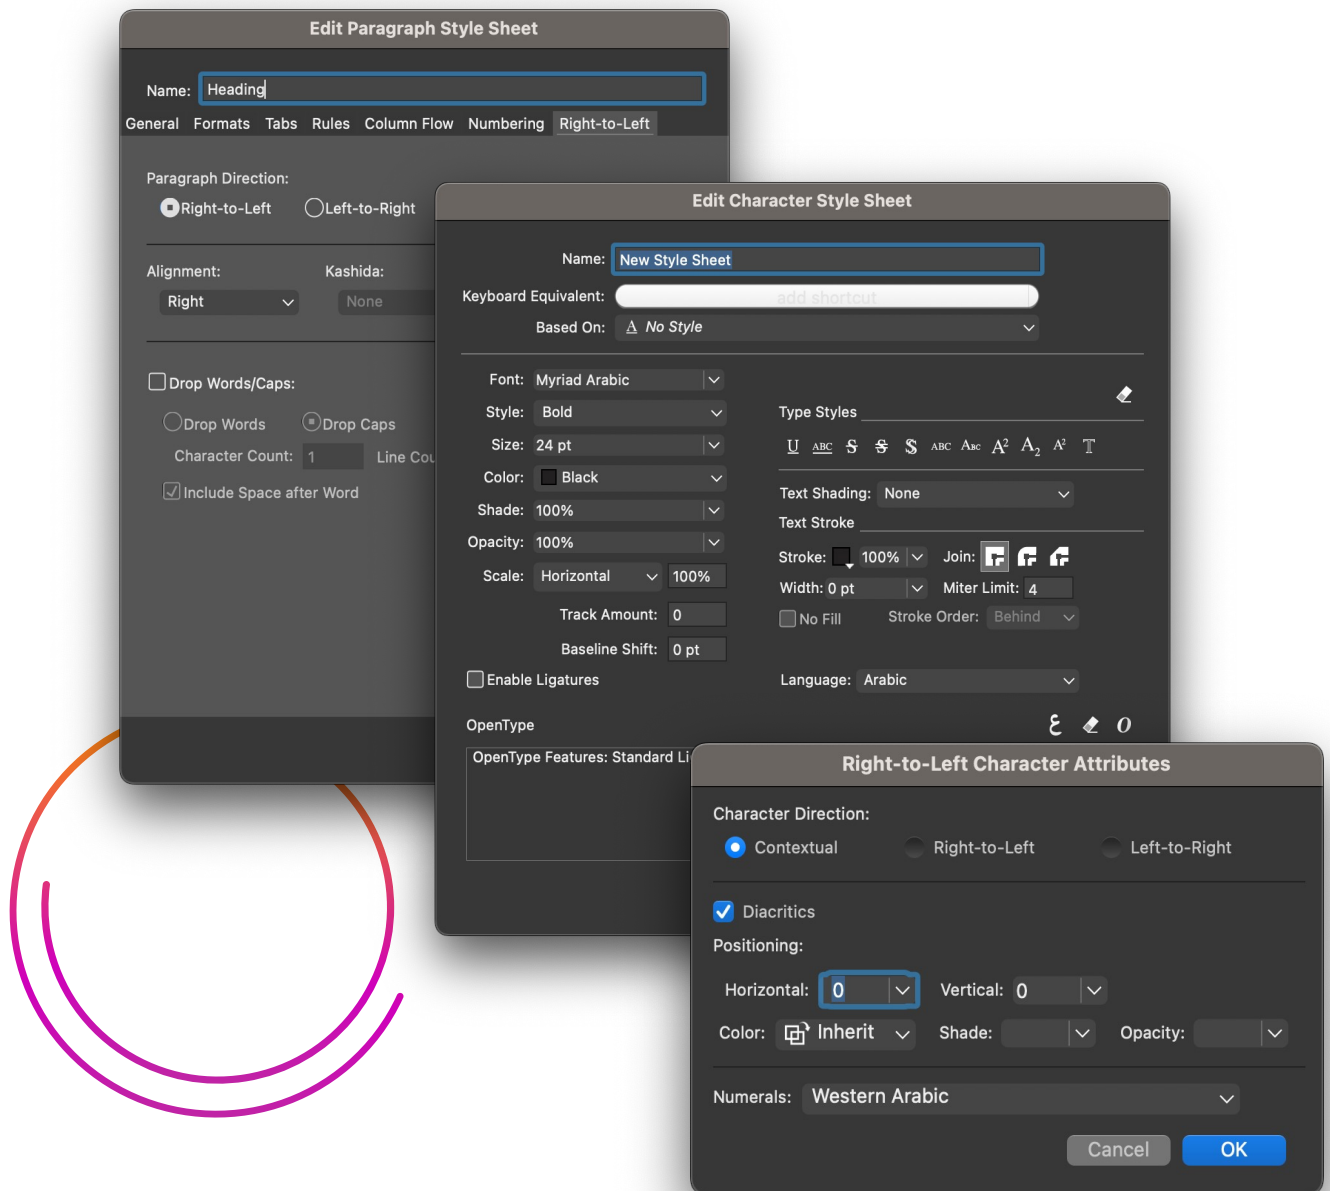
Edit Paragraph Style Sheet

Name: Heading

General Formats Tabs Rules Column Flow Numbering Right-to-Left

Paragraph Direction:
Right-to-Left Left-to-Right

Alignment: Kashida:
Right None

Drop Words/Caps:
Drop Words Drop Caps
Character Count: 1 Line Cou
Include Space after Word

Edit Character Style Sheet

Name: New Style Sheet
Keyboard Equivalent: add shortcut
Based On: No Style

Font: Myriad Arabic
Style: Bold
Size: 24 pt
Color: Black
Shade: 100%
Opacity: 100%
Scale: Horizontal 100%
Track Amount: 0
Baseline Shift: 0 pt
Enable Ligatures

Type Styles
U ABC S S S ABC Abc $A^2$ $A_2$ $A^2$ T

Text Shading: None
Text Stroke
Stroke: 100% Join:
Width: 0 pt Miter Limit: 4
No Fill Stroke Order: Behind

Language: Arabic

OpenType
OpenType Features: Standard Li

Right-to-Left Character Attributes

Character Direction:
Contextual Right-to-Left Left-to-Right

Diacritics
Positioning:
Horizontal: 0 Vertical: 0
Color: Inherit Shade: Opacity:

Numerals: Western Arabic

Cancel OK